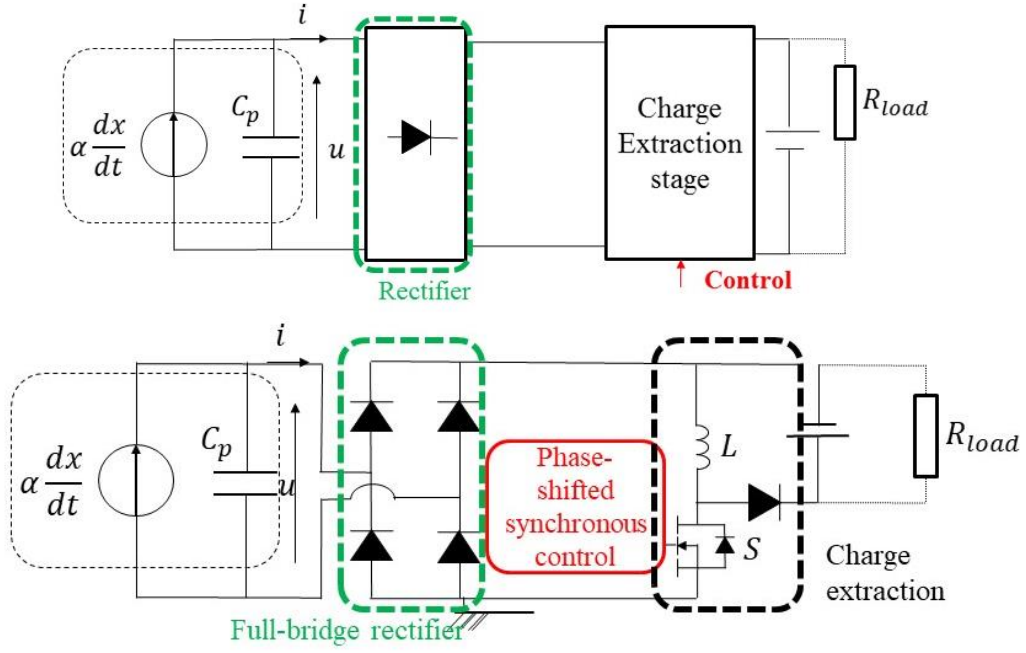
$i$

$\alpha\frac{dx}{dt}$

$C_p$

$u$

Rectifier

Charge Extraction stage

Control

$R_{load}$

$i$

$\alpha\frac{dx}{dt}$

$C_p$

$u$

Full-bridge rectifier

Phase-shifted synchronous control

$L$

$S$

Charge extraction

$R_{load}$